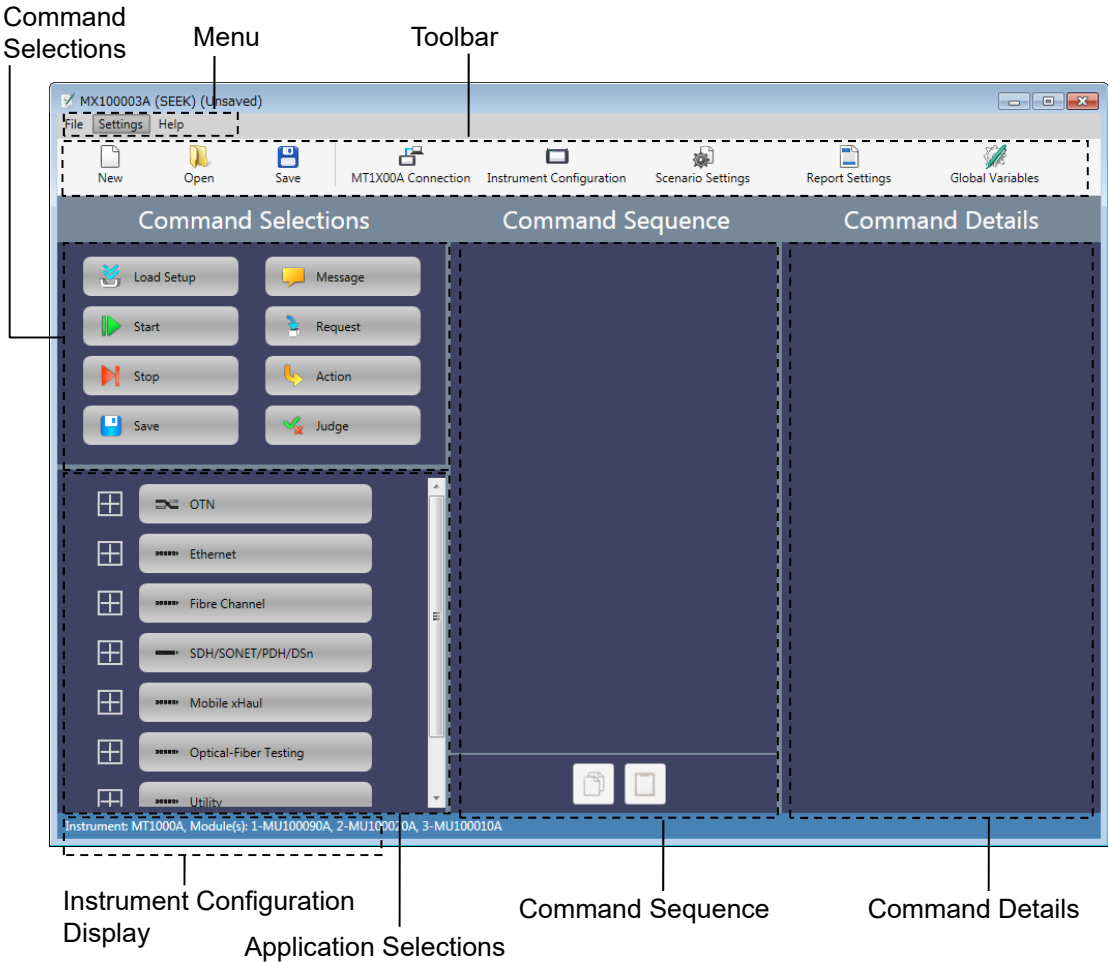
Command Selections

Menu

Toolbar

MX100003A (SEEK) (Unsaved)

File Settings Help

New Open Save MT1X00A Connection Instrument Configuration Scenario Settings Report Settings Global Variables

Command Selections

Command Sequence

Command Details

Load Setup

Message

Start

Request

Stop

Action

Save

Judge

OTN

Ethernet

Fibre Channel

SDH/SONET/PDH/DSn

Mobile xHaul

Optical-Fiber Testing

Utility

Instrument: MT1000A, Module(s): 1-MU100090A, 2-MU100020A, 3-MU100010A

Instrument Configuration Display

Application Selections

Command Sequence

Command Details